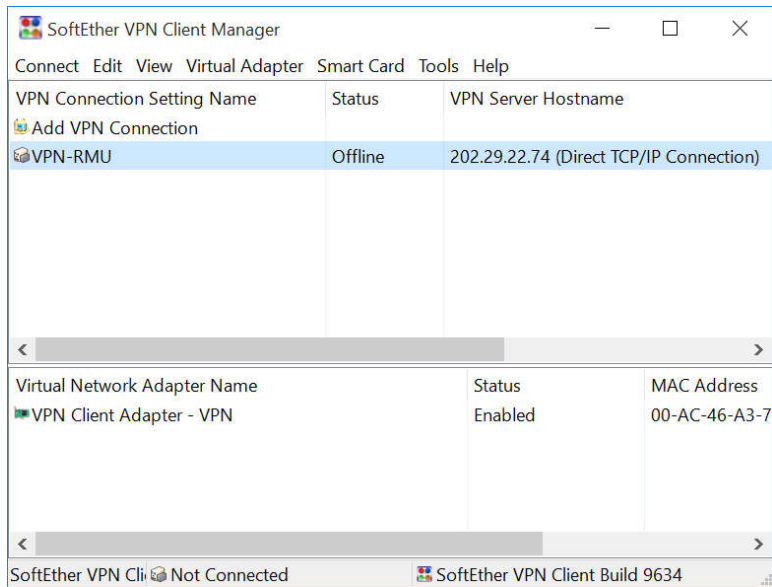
SoftEther VPN Client Manager

Connect Edit View Virtual Adapter Smart Card Tools Help

| VPN Connection Setting Name | Status | VPN Server Hostname |
|---|---|---|
| Add VPN Connection | | |
| VPN-RMU | Offline | 202.29.22.74 (Direct TCP/IP Connection) |

| Virtual Network Adapter Name | Status | MAC Address |
|---|---|---|
| VPN Client Adapter - VPN | Enabled | 00-AC-46-A3-7 |

SoftEther VPN Cli Not Connected SoftEther VPN Client Build 9634